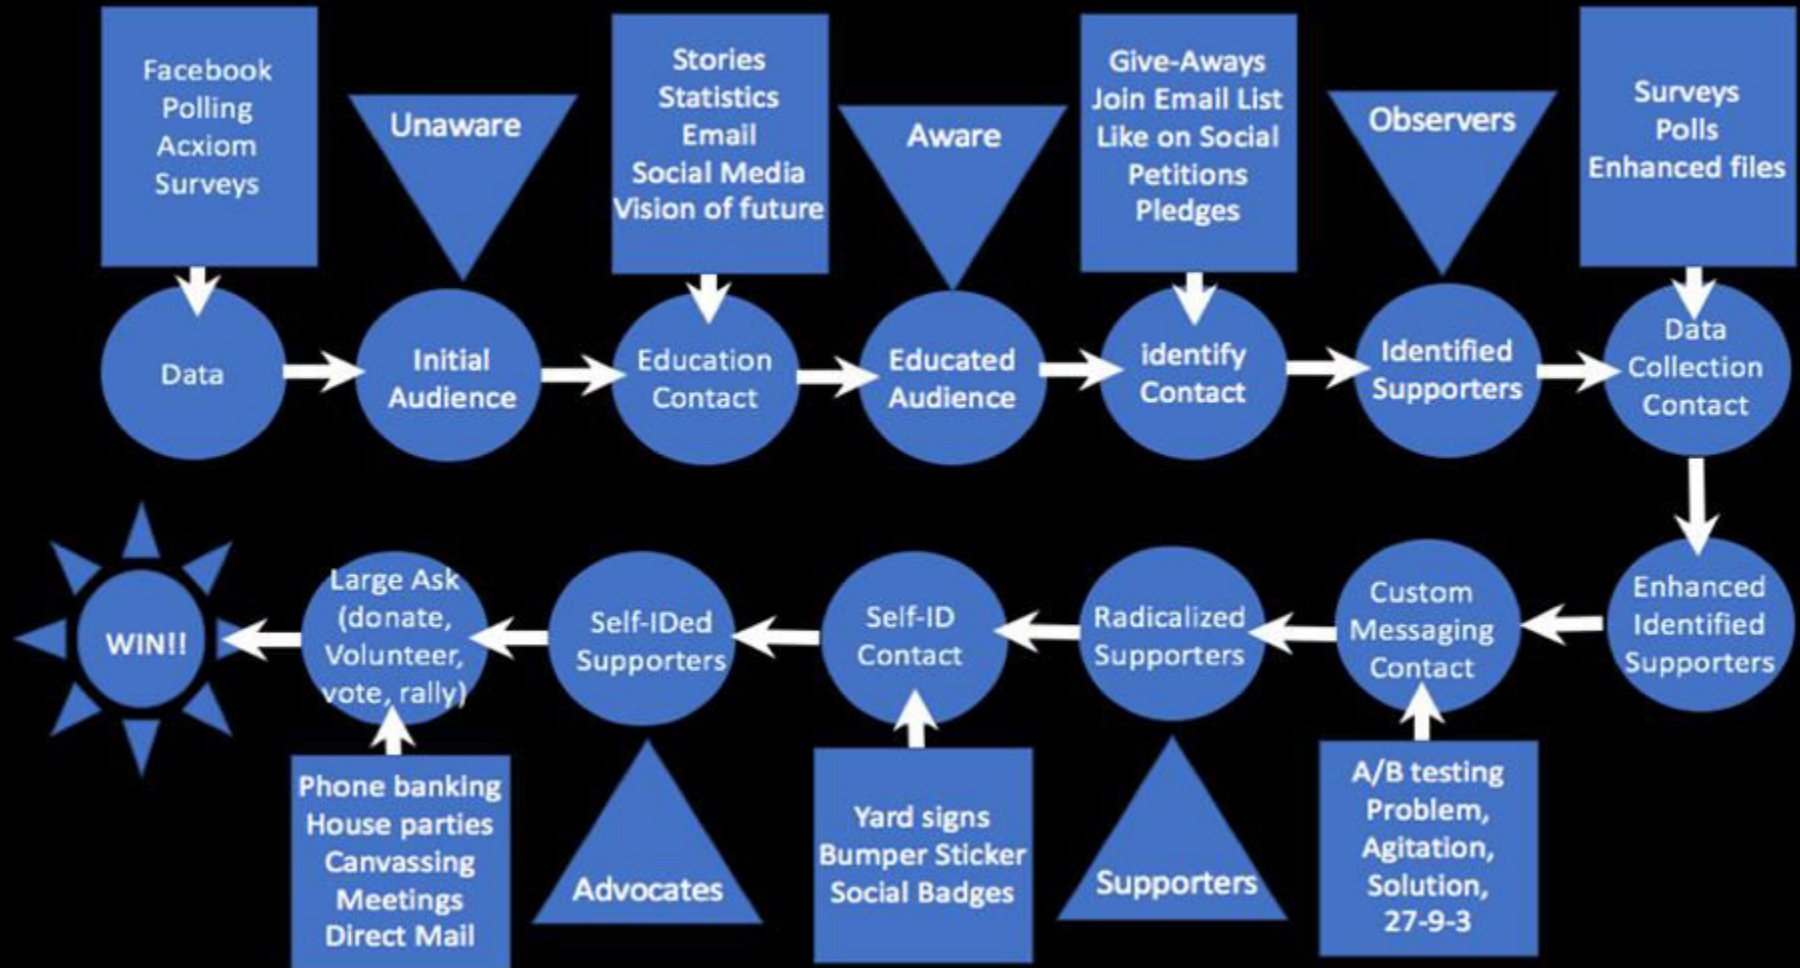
Facebook
Polling
Acxiom
Surveys

Unaware

Stories
Statistics
Email
Social Media
Vision of future

Aware

Give-Aways
Join Email List
Like on Social
Petitions
Pledges

Observers

Surveys
Polls
Enhanced files

Data

Initial Audience

Education Contact

Educated Audience

identify Contact

Identified Supporters

Data Collection Contact

Enhanced Identified Supporters

Custom Messaging Contact

Radicalized Supporters

Self-ID Contact

Self-IDed Supporters

Large Ask (donate, Volunteer, vote, rally)

WIN!!

A/B testing
Problem,
Agitation,
Solution,
27-9-3

Supporters

Yard signs
Bumper Sticker
Social Badges

Advocates

Phone banking
House parties
Canvassing
Meetings
Direct Mail